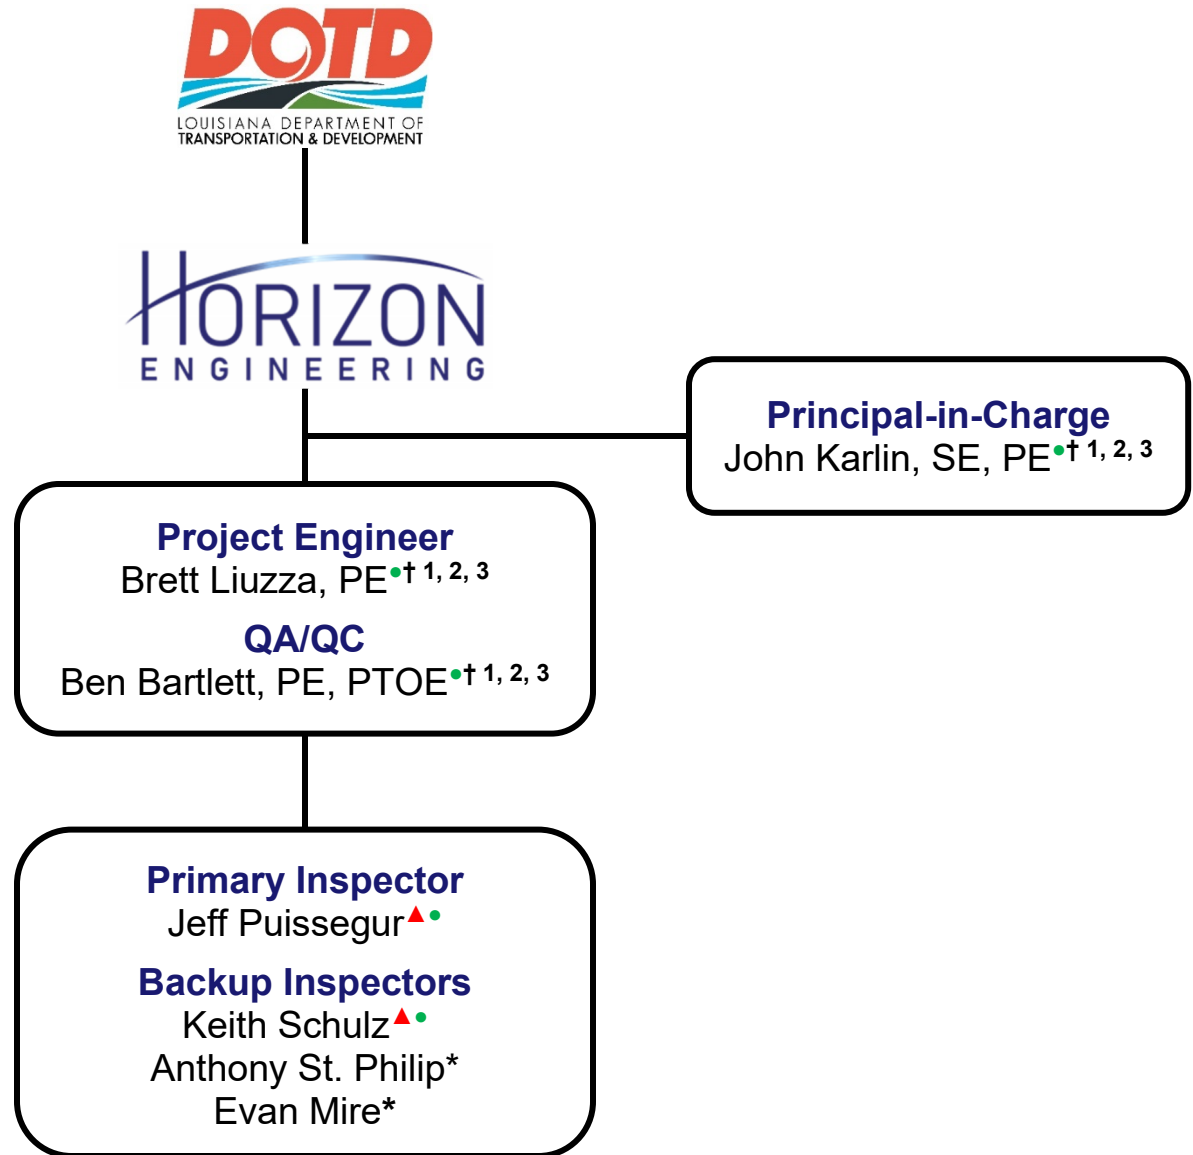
DOTD
LOUISIANA DEPARTMENT OF TRANSPORTATION & DEVELOPMENT

HORIZON
ENGINEERING

Principal-in-Charge
John Karlin, SE, PE•† 1, 2, 3

Project Engineer
Brett Liuzza, PE•† 1, 2, 3

QA/QC
Ben Bartlett, PE, PTOE•† 1, 2, 3

Primary Inspector
Jeff Puissegur▲•

Backup Inspectors
Keith Schulz▲•
Anthony St. Philip*
Evan Mire*